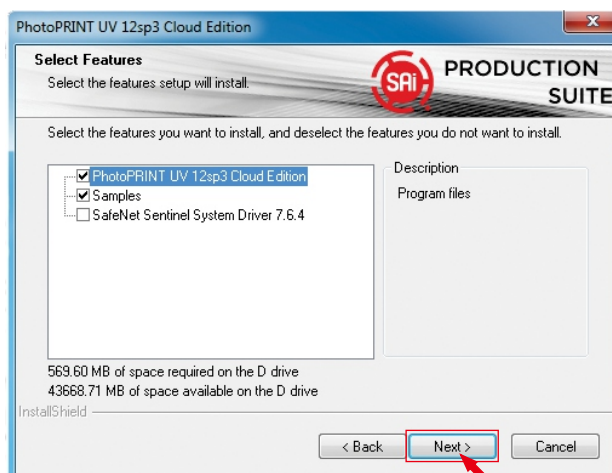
PhotoPRINT UV 12sp3 Cloud Edition

Select Features

Select the features setup will install.

SAi PRODUCTION SUITE

Select the features you want to install, and deselect the features you do not want to install.

PhotoPRINT UV 12sp3 Cloud Edition
Samples
SafeNet Sentinel System Driver 7.6.4

Description

Program files

569.60 MB of space required on the D drive
43668.71 MB of space available on the D drive

InstallShield

< Back

Next >

Cancel